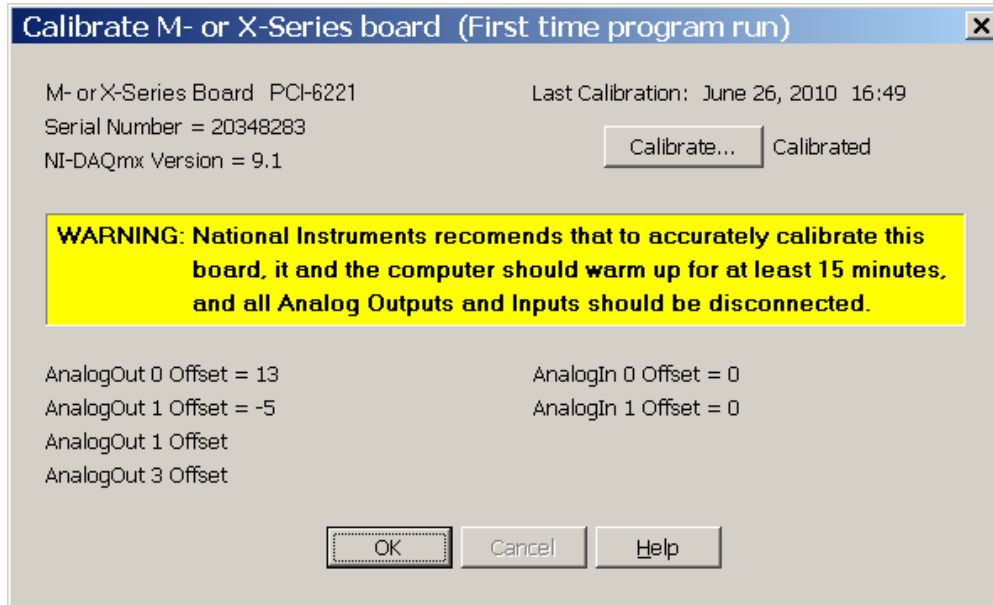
Calibrate M- or X-Series board (First time program run)

×

M- or X-Series Board PCI-6221
Serial Number = 20348283
NI-DAQmx Version = 9.1

Last Calibration: June 26, 2010 16:49

Calibrate...

Calibrated

WARNING: National Instruments recomends that to accurately calibrate this board, it and the computer should warm up for at least 15 minutes, and all Analog Outputs and Inputs should be disconnected.

AnalogOut 0 Offset = 13
AnalogOut 1 Offset = -5
AnalogOut 1 Offset
AnalogOut 3 Offset

AnalogIn 0 Offset = 0
AnalogIn 1 Offset = 0

OK

Cancel

Help